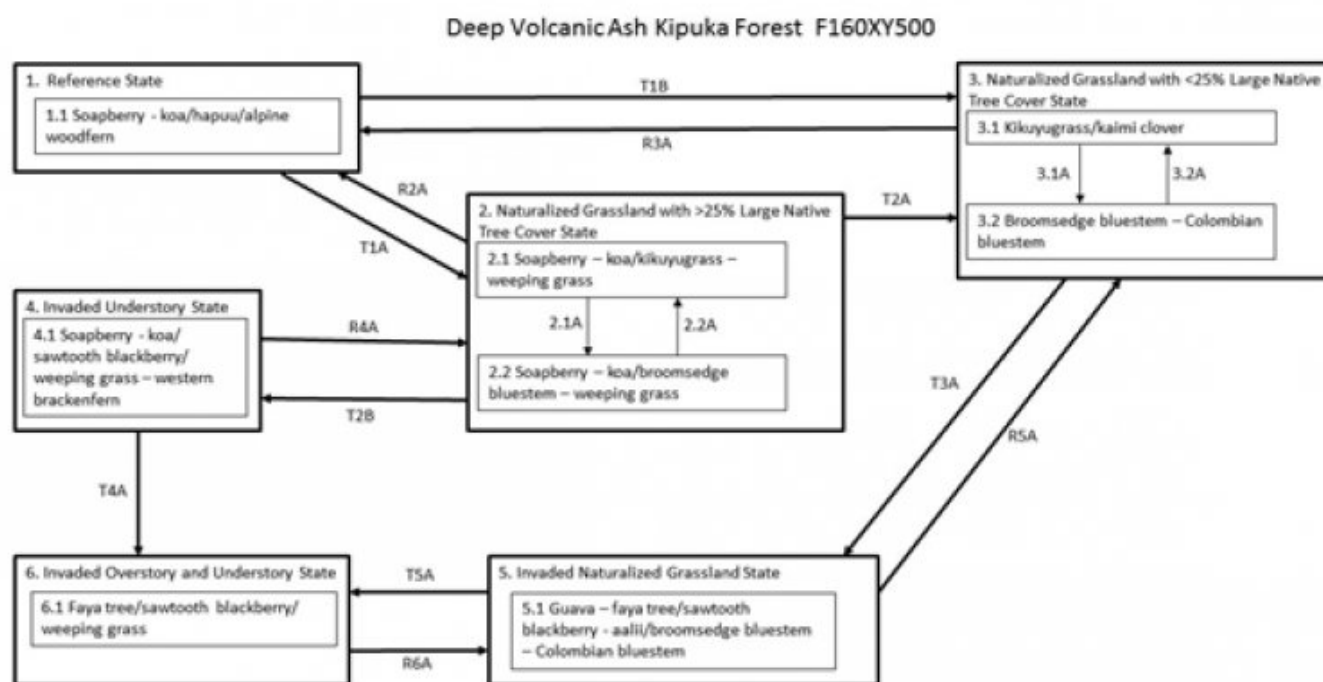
Deep Volcanic Ash Kipuka Forest F160XY500

1. Reference State

1.1 Soapberry - koa/hapuu/alpine woodfern

T1B

R3A

3. Naturalized Grassland with <25% Large Native Tree Cover State

3.1 Kikuyugrass/kaimi clover

3.1A

3.2A

3.2 Broomsedge bluestem – Colombian bluestem

R2A

T1A

2. Naturalized Grassland with >25% Large Native Tree Cover State

T2A

2.1 Soapberry – koa/kikuyugrass – weeping grass

2.1A

2.2A

2.2 Soapberry – koa/broomsedge bluestem – weeping grass

4. Invaded Understory State

4.1 Soapberry - koa/ sawtooth blackberry/ weeping grass – western brackenfern

R4A

T2B

T3A

R5A

T4A

6. Invaded Overstory and Understory State

6.1 Faya tree/sawtooth blackberry/ weeping grass

T5A

R6A

5. Invaded Naturalized Grassland State

5.1 Guava – faya tree/sawtooth blackberry - aalii/broomsedge bluestem – Colombian bluestem